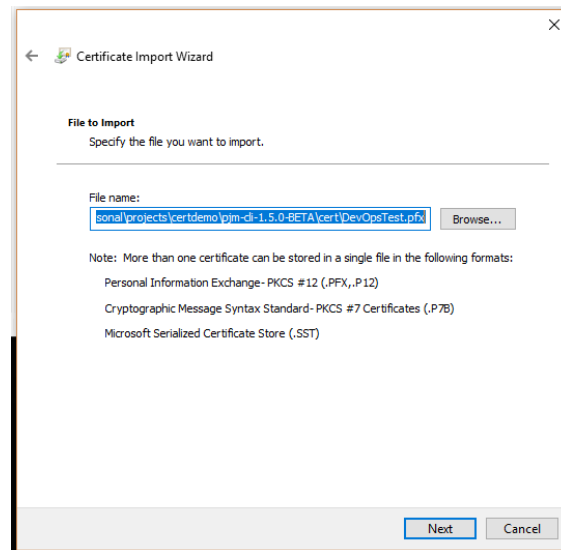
×

Certificate Import Wizard

File to Import
Specify the file you want to import.

File name:
sonal\projects\certdemo\pjm-cli-1.5.0-BETA\cert\DevOpsTest.pfx

Browse...

Note: More than one certificate can be stored in a single file in the following formats:

Personal Information Exchange- PKCS #12 (.PFX,.P12)

Cryptographic Message Syntax Standard- PKCS #7 Certificates (.P7B)

Microsoft Serialized Certificate Store (.SST)

Next

Cancel